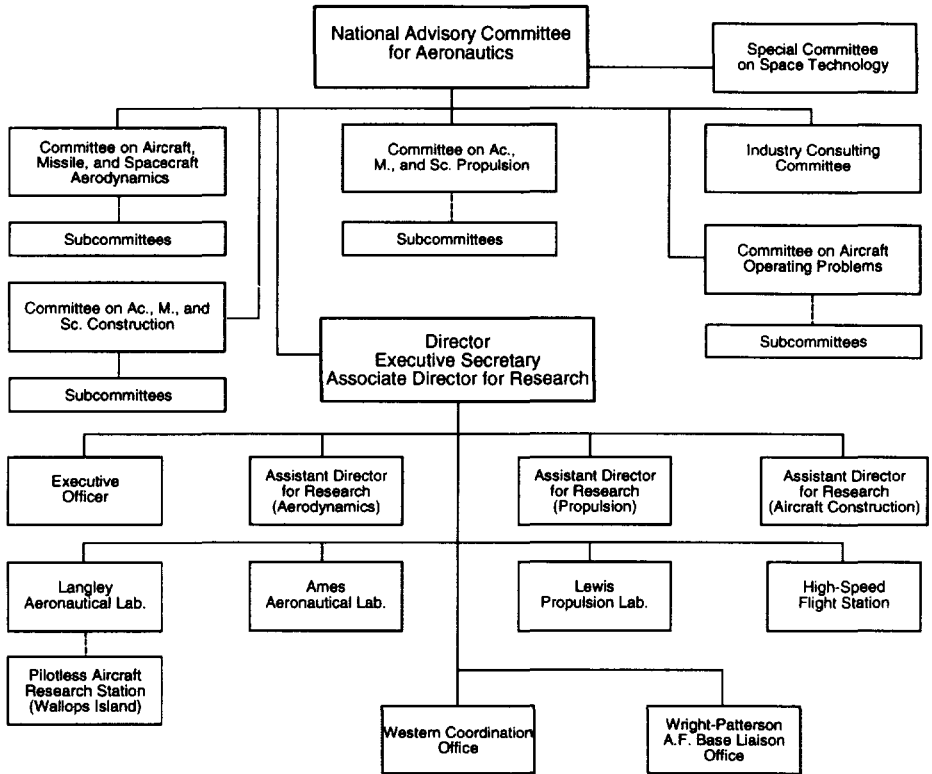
National Advisory Committee for Aeronautics

Special Committee on Space Technology

Committee on Aircraft, Missile, and Spacecraft Aerodynamics

Subcommittees

Committee on Ac., M., and Sc. Propulsion

Subcommittees

Industry Consulting Committee

Committee on Aircraft Operating Problems

Subcommittees

Committee on Ac., M., and Sc. Construction

Subcommittees

Director
Executive Secretary
Associate Director for Research

Executive Officer

Assistant Director for Research (Aerodynamics)

Assistant Director for Research (Propulsion)

Assistant Director for Research (Aircraft Construction)

Langley Aeronautical Lab.

Ames Aeronautical Lab.

Lewis Propulsion Lab.

High-Speed Flight Station

Pilotless Aircraft Research Station (Wallops Island)

Western Coordination Office

Wright-Patterson A.F. Base Liaison Office